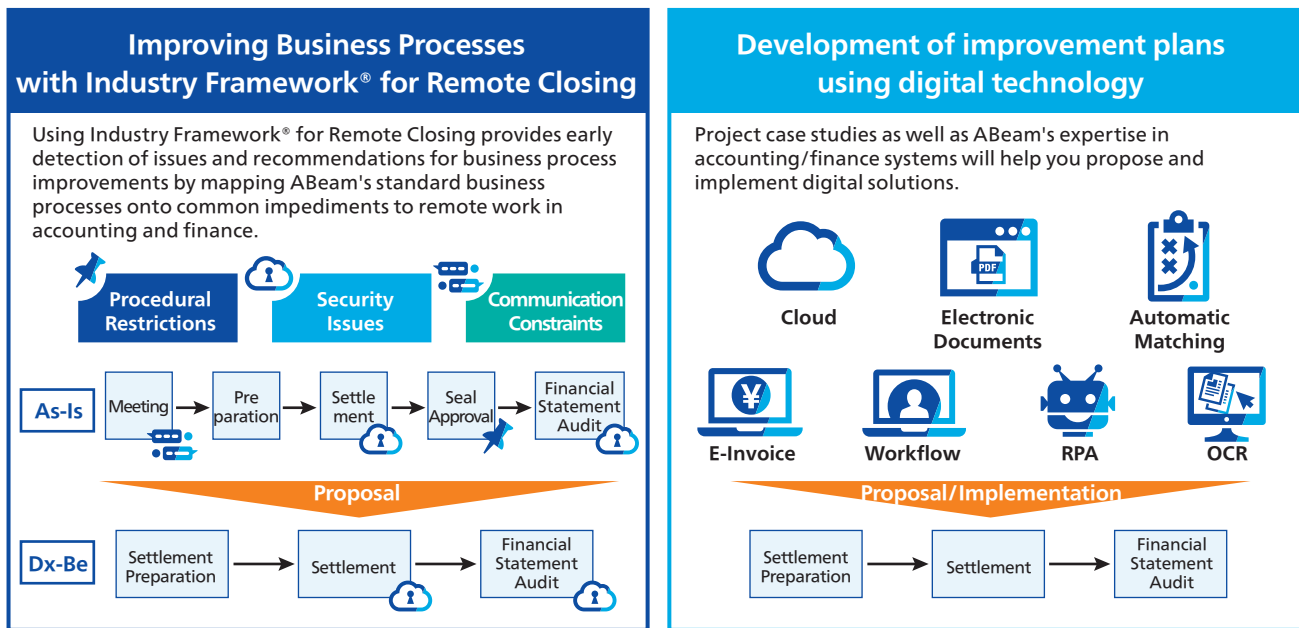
Improving Business Processes with Industry Framework® for Remote Closing

Using Industry Framework® for Remote Closing provides early detection of issues and recommendations for business process improvements by mapping ABeam's standard business processes onto common impediments to remote work in accounting and finance.

Procedural Restrictions

Security Issues

Communication Constraints

As-Is

Meeting

Pre paration

Settle ment

Seal Approval

Financial Statement Audit

Proposal

Dx-Be

Settlement Preparation

Settlement

Financial Statement Audit

Development of improvement plans using digital technology

Project case studies as well as ABeam's expertise in accounting/finance systems will help you propose and implement digital solutions.

Cloud

PDF

Electronic Documents

Automatic Matching

E-Invoice

Workflow

RPA

OCR

Proposal/Implementation

Settlement Preparation

Settlement

Financial Statement Audit